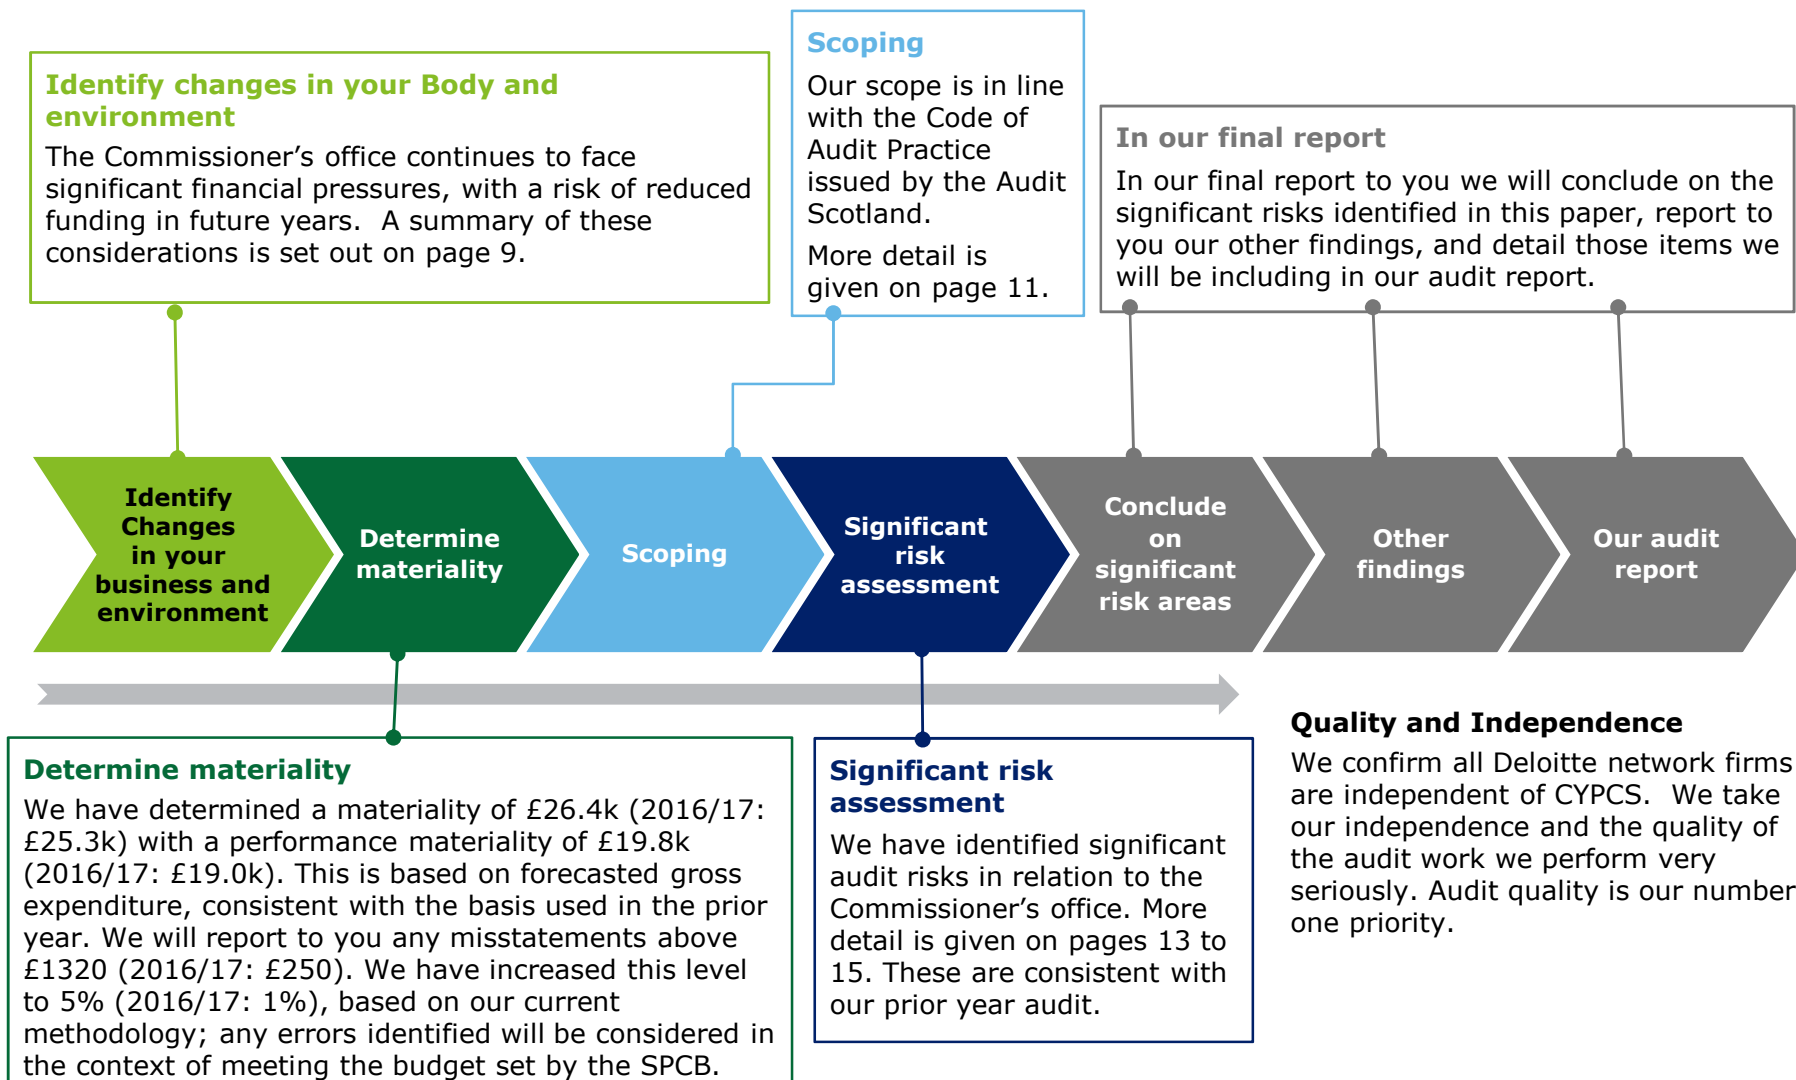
Identify changes in your Body and environment

The Commissioner's office continues to face significant financial pressures, with a risk of reduced funding in future years. A summary of these considerations is set out on page 9.

Scoping

Our scope is in line with the Code of Audit Practice issued by the Audit Scotland.

More detail is given on page 11.

In our final report

In our final report to you we will conclude on the significant risks identified in this paper, report to you our other findings, and detail those items we will be including in our audit report.

Identify Changes in your business and environment

Determine materiality

Scoping

Significant risk assessment

Conclude on significant risk areas

Other findings

Our audit report

Quality and Independence

We confirm all Deloitte network firms are independent of CYPCS. We take our independence and the quality of the audit work we perform very seriously. Audit quality is our number one priority.

Determine materiality

We have determined a materiality of £26.4k (2016/17: £25.3k) with a performance materiality of £19.8k (2016/17: £19.0k). This is based on forecasted gross expenditure, consistent with the basis used in the prior year. We will report to you any misstatements above £1320 (2016/17: £250). We have increased this level to 5% (2016/17: 1%), based on our current methodology; any errors identified will be considered in the context of meeting the budget set by the SPCB.

Significant risk assessment

We have identified significant audit risks in relation to the Commissioner's office. More detail is given on pages 13 to 15. These are consistent with our prior year audit.